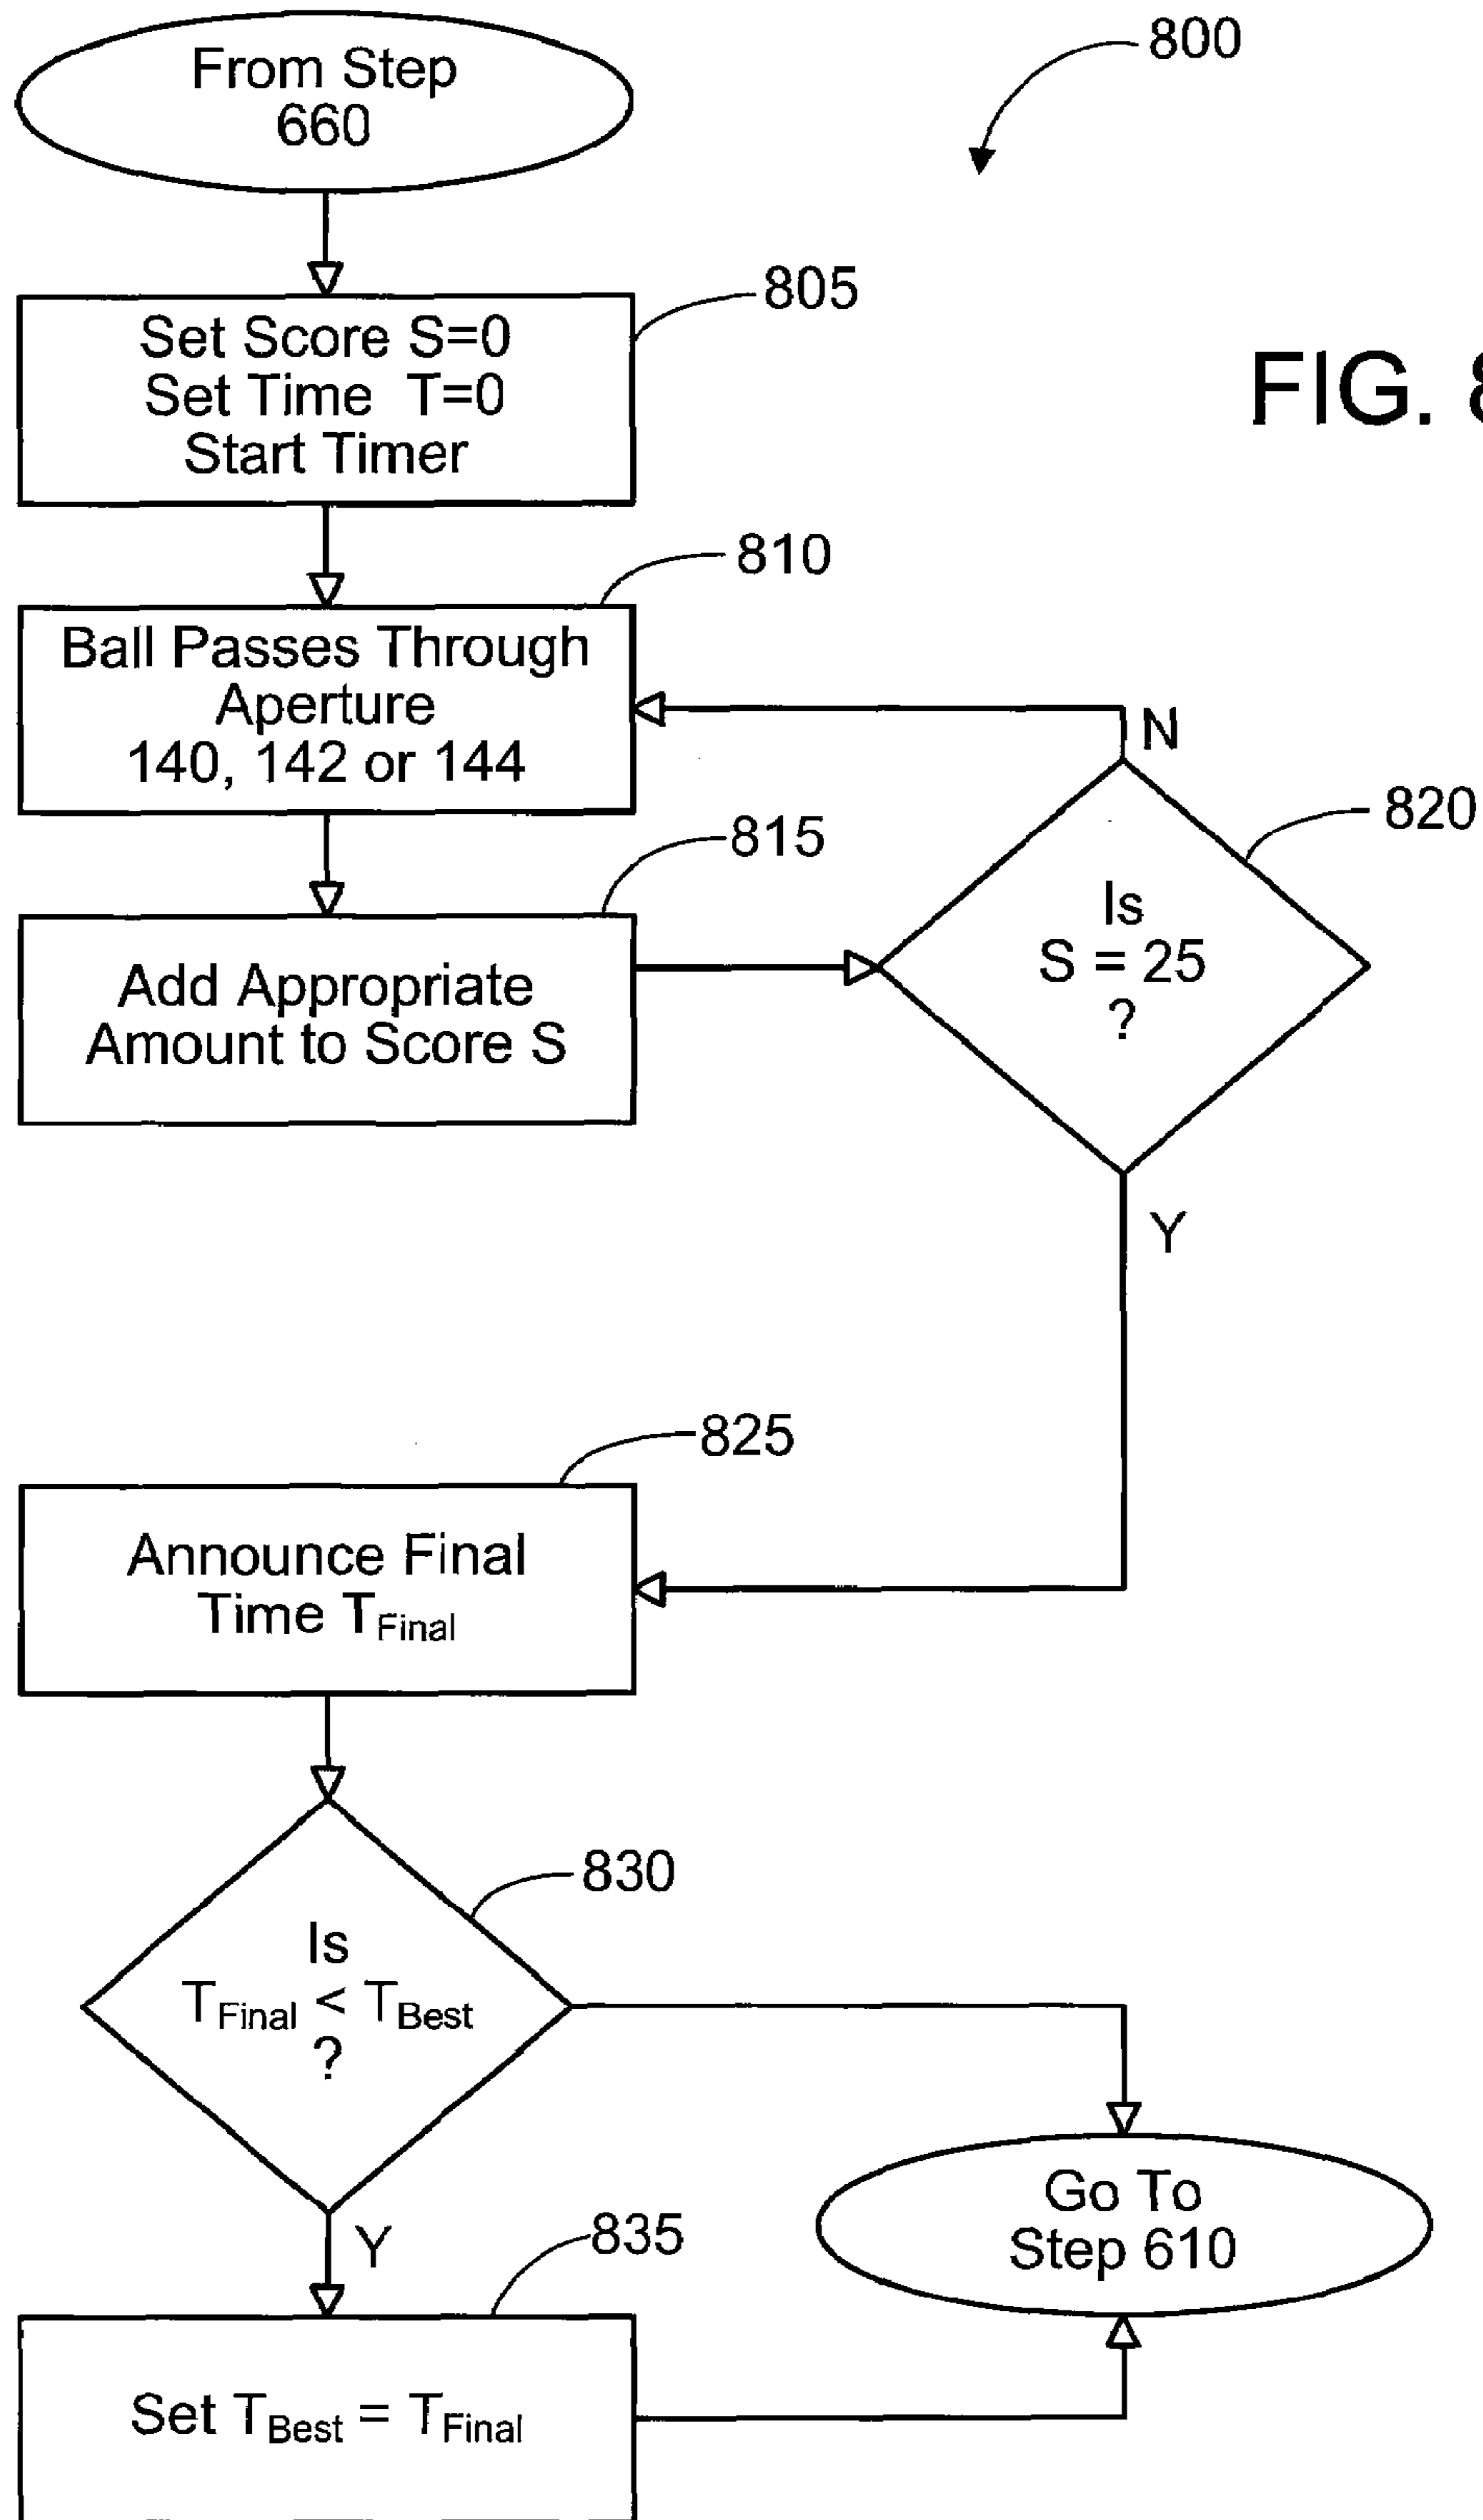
From Step 660

800

805

Set Score S=0
Set Time T=0
Start Timer

FIG. 8

810

Ball Passes Through Aperture 140, 142 or 144

N

820

815

Add Appropriate Amount to Score S

Is $S = 25$ ?

Y

825

Announce Final Time $T_{Final}$

830

Is $T_{Final} < T_{Best}$ ?

Y

835

Go To Step 610

Set $T_{Best} = T_{Final}$